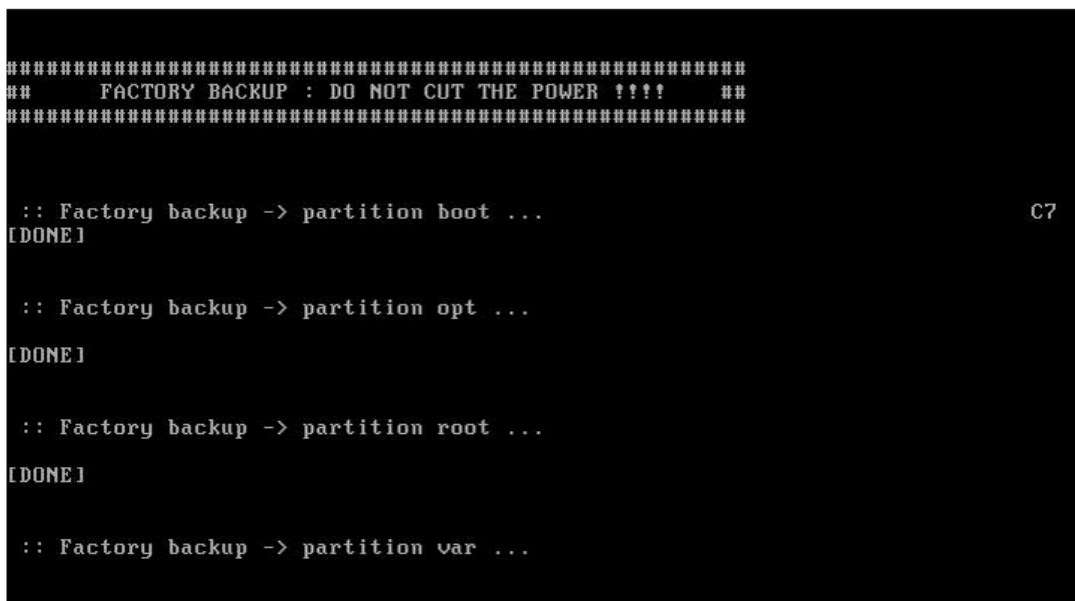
#####################################################
##     FACTORY BACKUP : DO NOT CUT THE POWER !!!!     ##
#####################################################

:: Factory backup -> partition boot ... C7
[DONE]

:: Factory backup -> partition opt ...

[DONE]

:: Factory backup -> partition root ...

[DONE]

:: Factory backup -> partition var ...